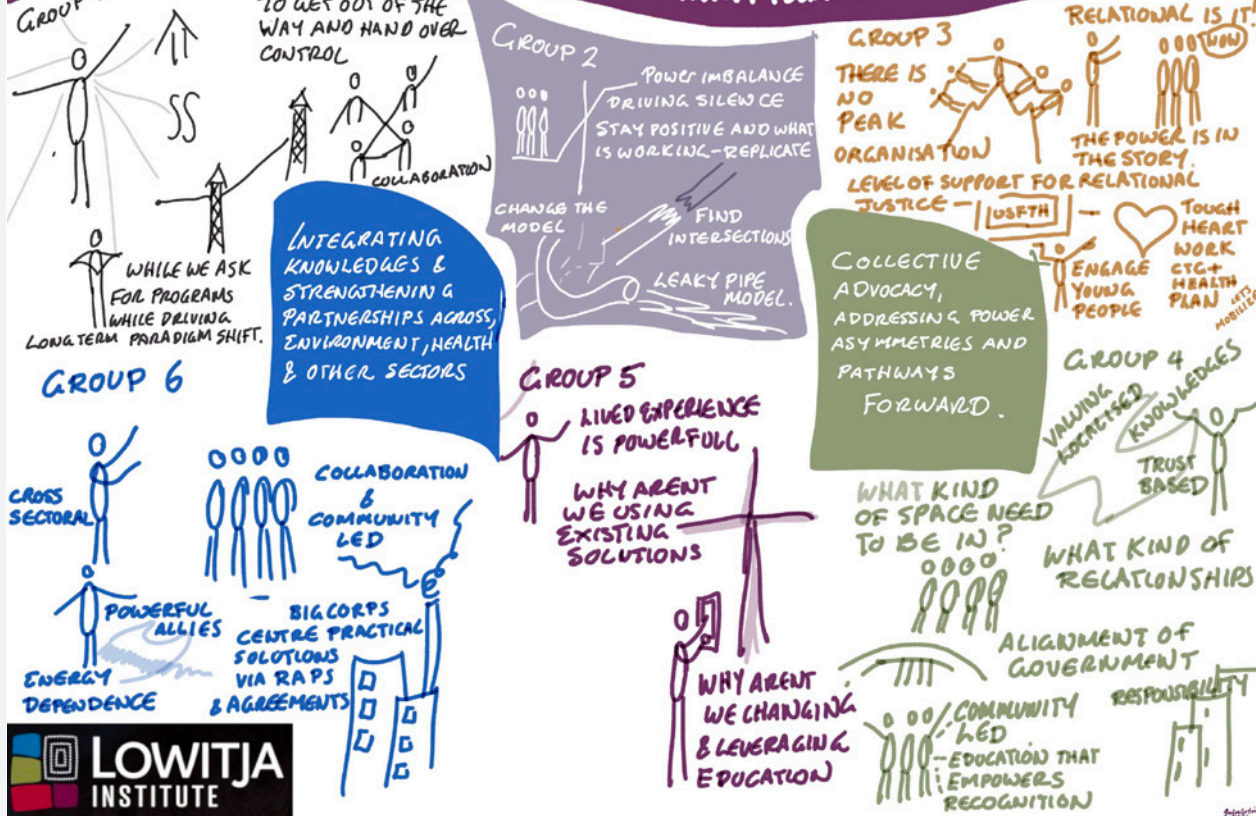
GROUP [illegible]

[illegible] TO GET OUT OF THE WAY AND HAND OVER CONTROL

SS

COLLABORATION

WHILE WE ASK FOR PROGRAMS WHILE DRIVING LONG TERM PARADIGM SHIFT.

GROUP 2

POWER IMBALANCE DRIVING SILENCE

STAY POSITIVE AND WHAT IS WORKING - REPLICATE

CHANGE THE MODEL

FIND INTERSECTIONS

LEAKY PIPE MODEL.

GROUP 3

RELATIONAL IS IT! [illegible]

THERE IS NO PEAK ORGANISATION

THE POWER IS IN THE STORY

LEVEL OF SUPPORT FOR RELATIONAL JUSTICE - USFTH

TOUGH HEART WORK CTG+ HEALTH PLAN

ENGAGE YOUNG PEOPLE

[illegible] MOBILISE

INTEGRATING KNOWLEDGES & STRENGTHENING PARTNERSHIPS ACROSS, ENVIRONMENT, HEALTH & OTHER SECTORS

COLLECTIVE ADVOCACY, ADDRESSING POWER ASYMMETRIES AND PATHWAYS FORWARD.

GROUP 6

CROSS SECTORAL

COLLABORATION & COMMUNITY LED

POWERFUL ALLIES

ENERGY DEPENDENCE

BIG CORPS CENTRE PRACTICAL SOLUTIONS VIA RAPS & AGREEMENTS

GROUP 5

LIVED EXPERIENCE IS POWERFULL

WHY ARENT WE USING EXISTING SOLUTIONS

WHY ARENT WE CHANGING & LEVERAGING EDUCATION

GROUP 4

VALUING LOCALISED KNOWLEDGES

TRUST BASED

WHAT KIND OF SPACE NEED TO BE IN?

WHAT KIND OF RELATIONSHIPS

ALIGNMENT OF GOVERNMENT

RESPONSIBILITY

COMMUNITY LED

EDUCATION THAT EMPOWERS RECOGNITION

LOWITJA INSTITUTE